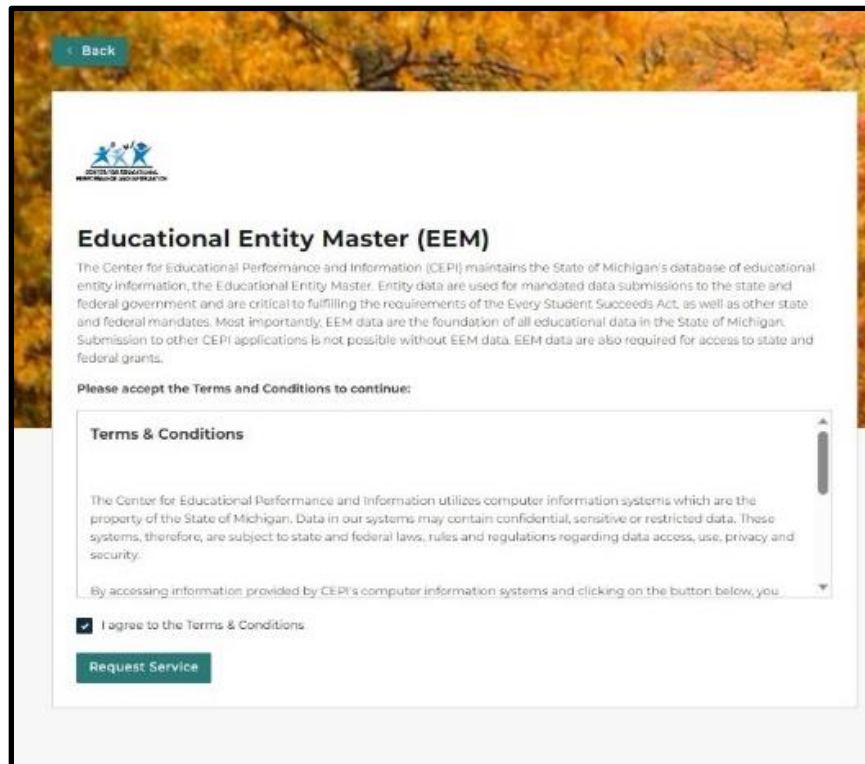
‹ Back

CENTER FOR EDUCATIONAL PERFORMANCE AND INFORMATION

Educational Entity Master (EEM)

The Center for Educational Performance and Information (CEPI) maintains the State of Michigan's database of educational entity information, the Educational Entity Master. Entity data are used for mandated data submissions to the state and federal government and are critical to fulfilling the requirements of the Every Student Succeeds Act, as well as other state and federal mandates. Most importantly, EEM data are the foundation of all educational data in the State of Michigan. Submission to other CEPI applications is not possible without EEM data. EEM data are also required for access to state and federal grants.

Please accept the Terms and Conditions to continue:

Terms & Conditions

The Center for Educational Performance and Information utilizes computer information systems which are the property of the State of Michigan. Data in our systems may contain confidential, sensitive or restricted data. These systems, therefore, are subject to state and federal laws, rules and regulations regarding data access, use, privacy and security.

By accessing information provided by CEPI's computer information systems and clicking on the button below, you

I agree to the Terms & Conditions

Request Service